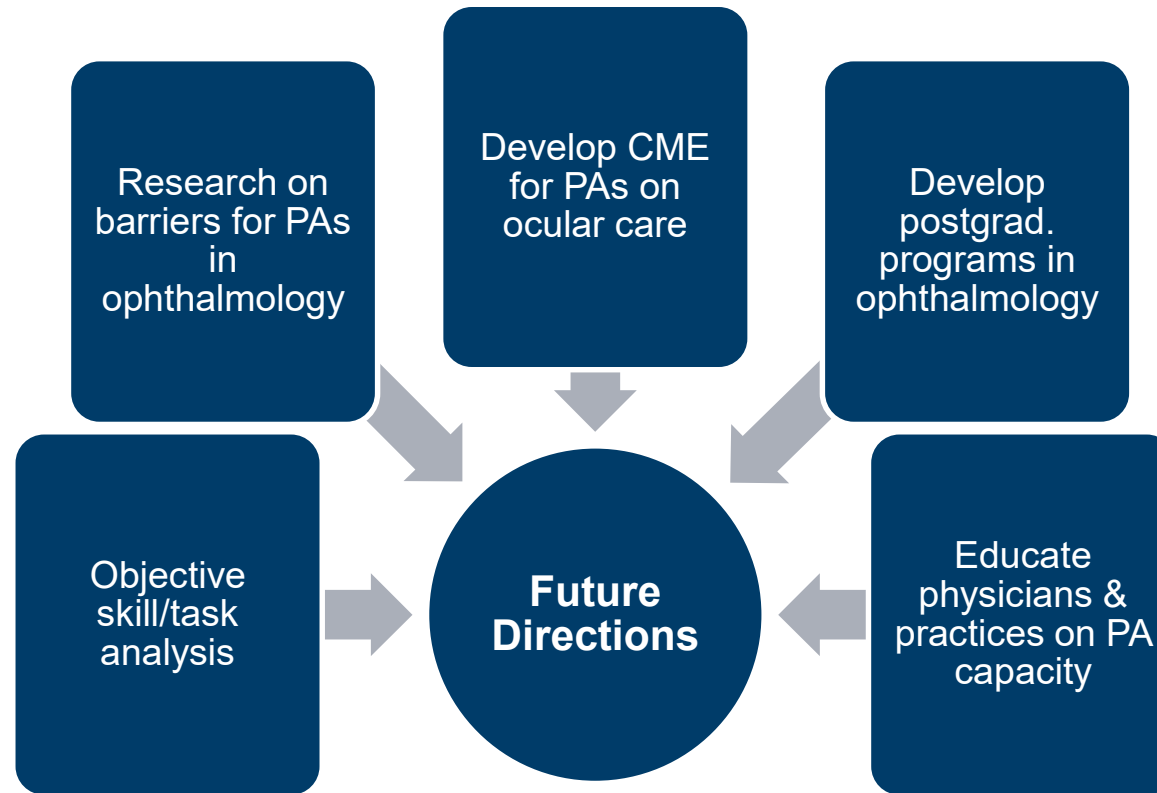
Research on barriers for PAs in ophthalmology

Develop CME for PAs on ocular care

Develop postgrad. programs in ophthalmology

Objective skill/task analysis

Future Directions

Educate physicians & practices on PA capacity